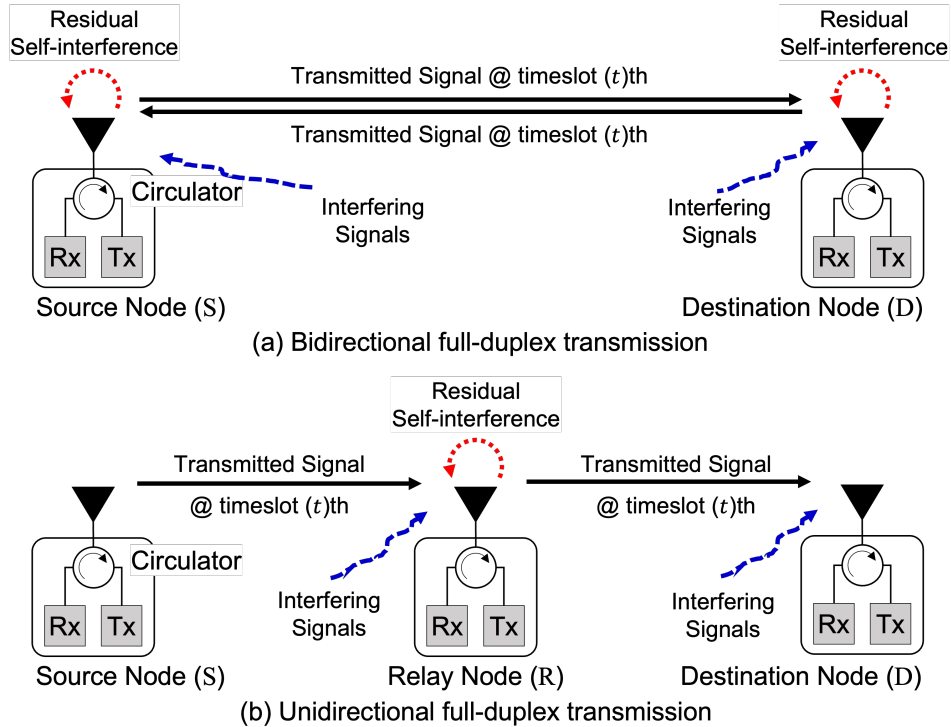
Residual Self-interference

Residual Self-interference

Transmitted Signal @ timeslot $(t)$th

Transmitted Signal @ timeslot $(t)$th

Circulator

Interfering Signals

Interfering Signals

Rx Tx

Rx Tx

Source Node $(\mathrm{S})$

Destination Node $(\mathrm{D})$

(a) Bidirectional full-duplex transmission

Residual Self-interference

Transmitted Signal @ timeslot $(t)$th

Transmitted Signal @ timeslot $(t)$th

Circulator

Interfering Signals

Interfering Signals

Rx Tx

Rx Tx

Rx Tx

Source Node $(\mathrm{S})$

Relay Node $(\mathrm{R})$

Destination Node $(\mathrm{D})$

(b) Unidirectional full-duplex transmission